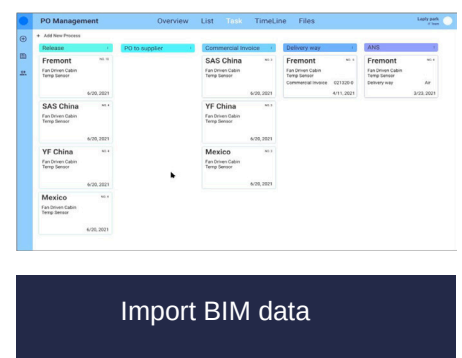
PO Management

Overview List Task TimeLine Files

Lupty park

+ Add New Process

Release

Fremont

Fan Driven Cabin Temp Sensor

6/20, 2021

SAS China

Fan Driven Cabin Temp Sensor

6/20, 2021

YF China

Fan Driven Cabin Temp Sensor

6/20, 2021

Mexico

Fan Driven Cabin Temp Sensor

6/20, 2021

PO to supplier

Commercial Invoice

SAS China

Fan Driven Cabin Temp Sensor

6/20, 2021

YF China

Fan Driven Cabin Temp Sensor

6/20, 2021

Mexico

Fan Driven Cabin Temp Sensor

6/20, 2021

Delivery way

Fremont

Fan Driven Cabin Temp Sensor

Commercial Invoice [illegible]

4/11, 2021

ANS

Fremont

Fan Driven Cabin Temp Sensor

Delivery way Air

3/20, 2021

Import BIM data